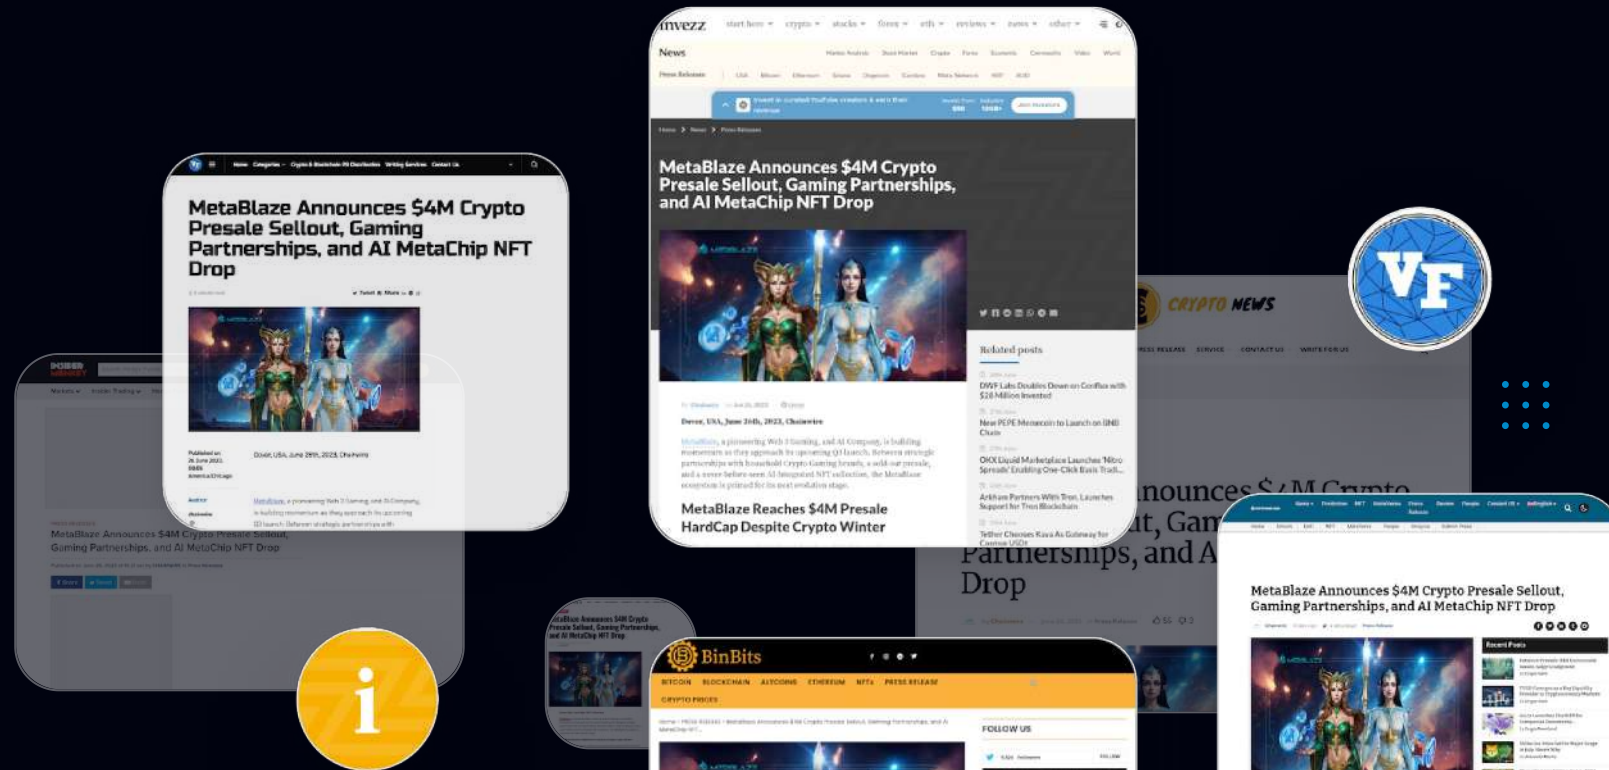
invezz

News

MetaBlaze Announces $4M Crypto Presale Sellout, Gaming Partnerships, and AI MetaChip NFT Drop

Dover, USA, June 26th, 2023, Chainwire

MetaBlaze Reaches $4M Presale HardCap Despite Crypto Winter

Related posts

DWF Labs Doubles Down on Conflux with $18 Million Invested

New PEPE Memecoin to Launch on BNB Chain

OKX Liquid Marketplace Launches 'Nitro Spreads' Enabling One-Click Basis Trad...

Arkham Partners With Tron, Launches Support for Tron Blockchain

Tether Chooses Kava As Gateway for Cosmos USDt

MetaBlaze Announces $4M Crypto Presale Sellout, Gaming Partnerships, and AI MetaChip NFT Drop

MetaBlaze Announces $4M Crypto Presale Sellout, Gaming Partnerships, and AI MetaChip NFT Drop

CRYPTO NEWS

VF

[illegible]nounces $4M Crypto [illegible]t, Gam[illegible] Partnerships, and A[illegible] Drop

MetaBlaze Announces $4M Crypto Presale Sellout, Gaming Partnerships, and AI MetaChip NFT Drop

Recent Posts

BinBits

BITCOIN BLOCKCHAIN ALTCOINS ETHEREUM NFTs PRESS RELEASE CRYPTO PRICES

FOLLOW US